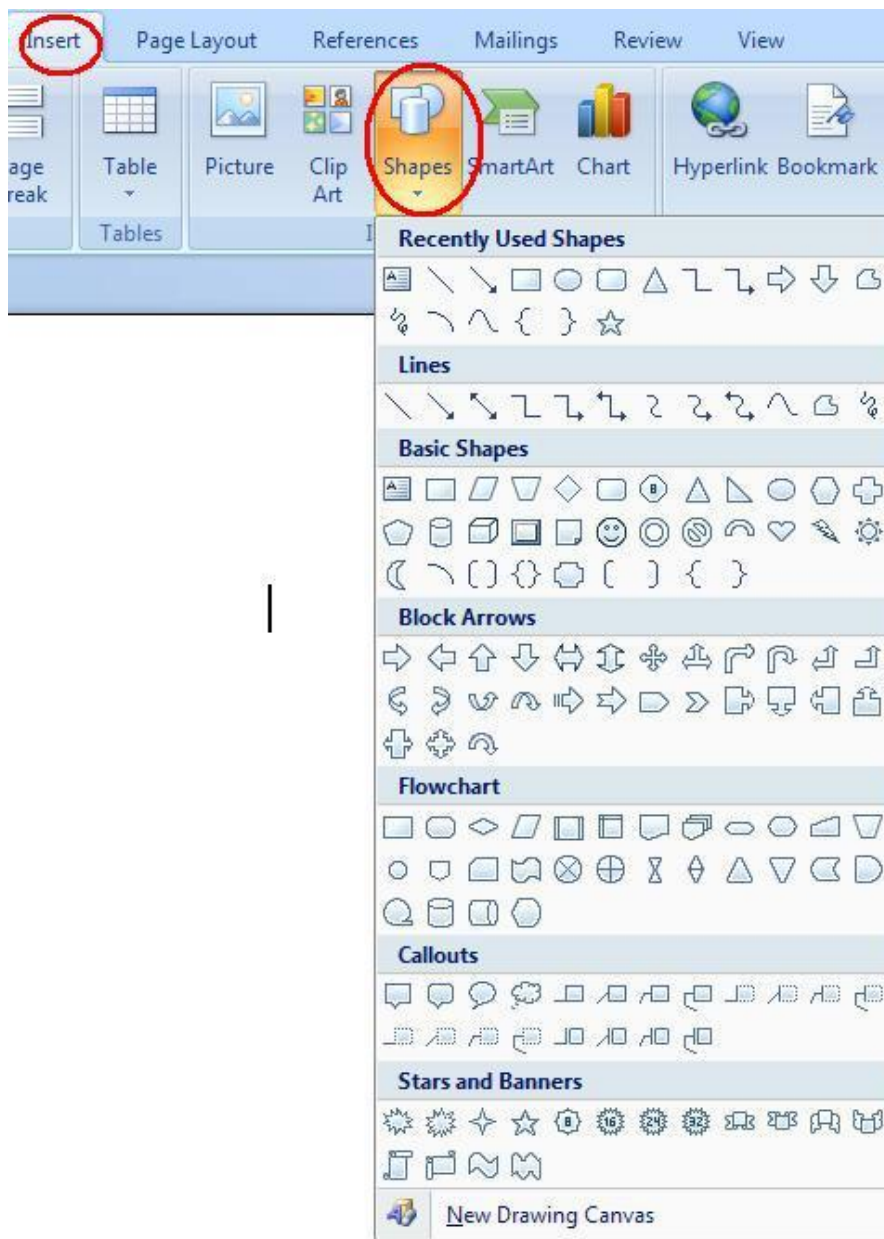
Insert Page Layout References Mailings Review View

age reak

Table

Tables

Picture

Clip Art

Shapes

SmartArt

Chart

Hyperlink

Bookmark

I

Recently Used Shapes

Lines

Basic Shapes

Block Arrows

Flowchart

Callouts

Stars and Banners

New Drawing Canvas